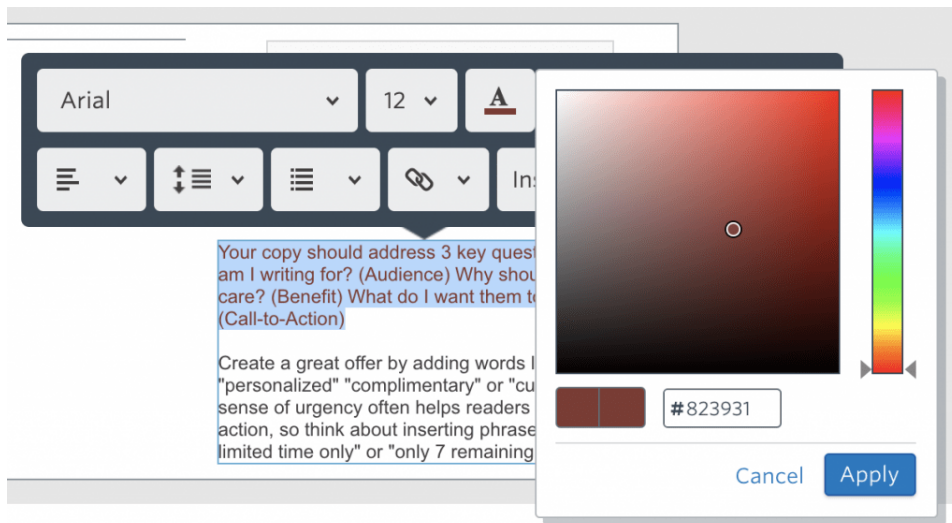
Arial
12
A
Ins

Your copy should address 3 key quest am I writing for? (Audience) Why shou care? (Benefit) What do I want them to (Call-to-Action)

Create a great offer by adding words l "personalized" "complimentary" or "cu sense of urgency often helps readers action, so think about inserting phrase limited time only" or "only 7 remaining

#823931

Cancel
Apply